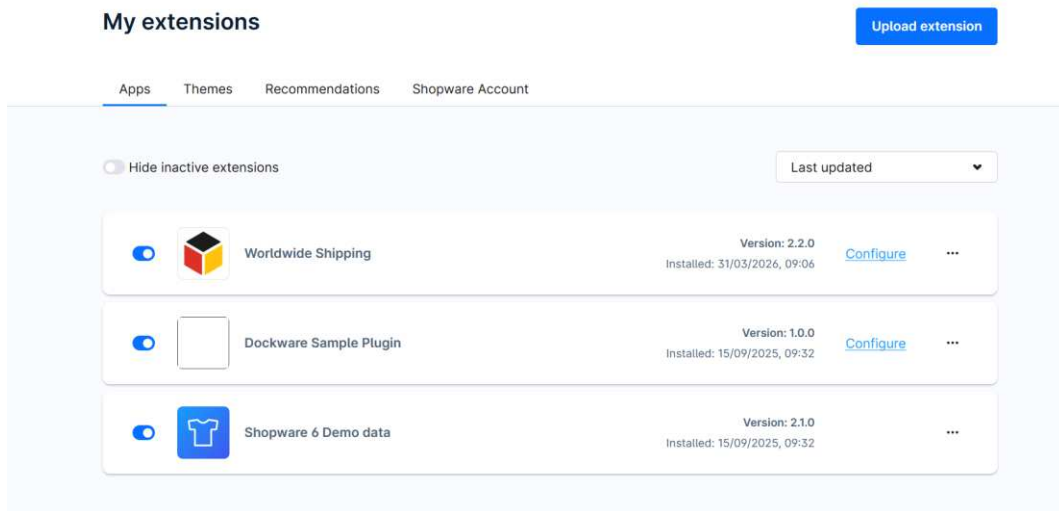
My extensions

Upload extension

Apps Themes Recommendations Shopware Account

Hide inactive extensions

Last updated

Worldwide Shipping
Version: 2.2.0
Installed: 31/03/2026, 09:06
Configure
···

Dockware Sample Plugin
Version: 1.0.0
Installed: 15/09/2025, 09:32
Configure
···

Shopware 6 Demo data
Version: 2.1.0
Installed: 15/09/2025, 09:32
···